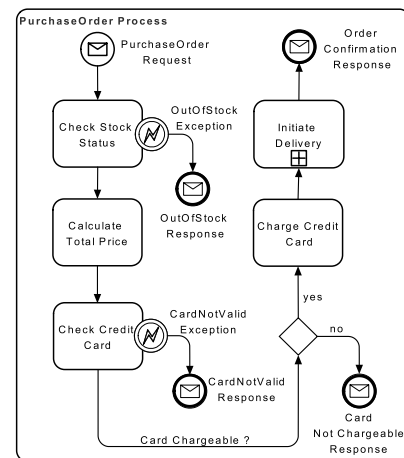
PurchaseOrder Process

PurchaseOrder Request

Check Stock Status

OutOfStock Exception

OutOfStock Response

Calculate Total Price

Check Credit Card

CardNotValid Exception

CardNotValid Response

Card Chargeable ?

yes

no

Card Not Chargeable Response

Charge Credit Card

Initiate Delivery

Order Confirmation Response